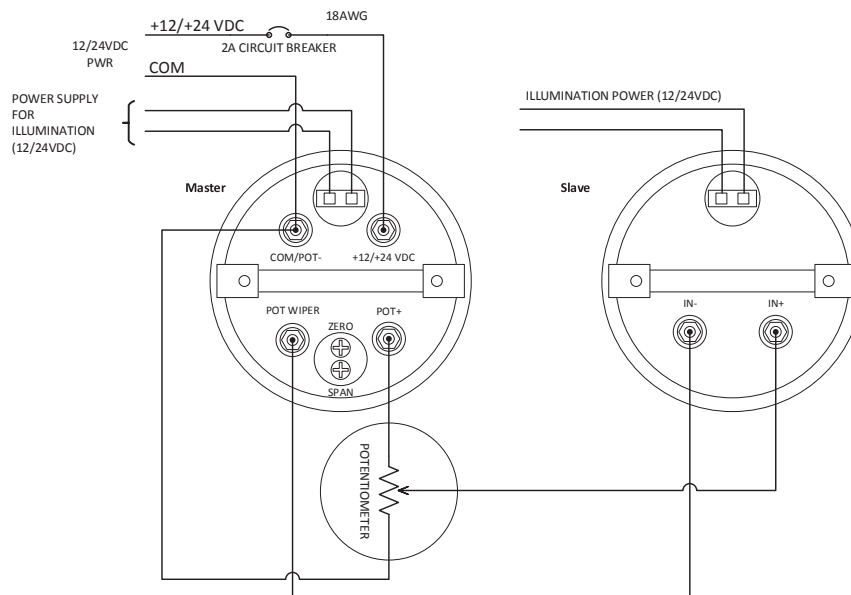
+12/+24 VDC
18AWG
2A CIRCUIT BREAKER
12/24VDC PWR
COM
POWER SUPPLY FOR ILLUMINATION (12/24VDC)
ILLUMINATION POWER (12/24VDC)
Master
Slave
COM/POT-
+12/+24 VDC
POT WIPER
POT+
ZERO
SPAN
IN-
IN+
POTENTIOMETER